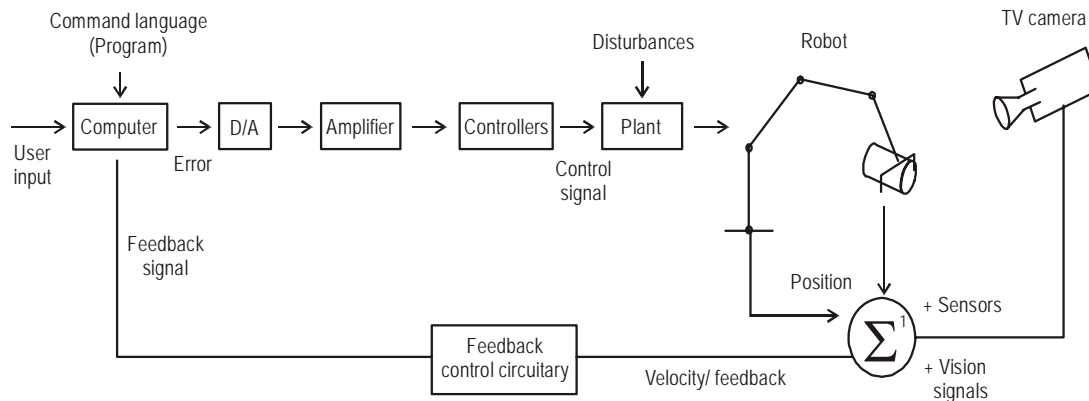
Command language (Program)

Disturbances

Robot

TV camera

Computer

D/A

Amplifier

Controllers

Plant

User input

Error

Control signal

Feedback signal

Position

$\sum^1$

+ Sensors

+ Vision signals

Feedback control circuitary

Velocity/ feedback